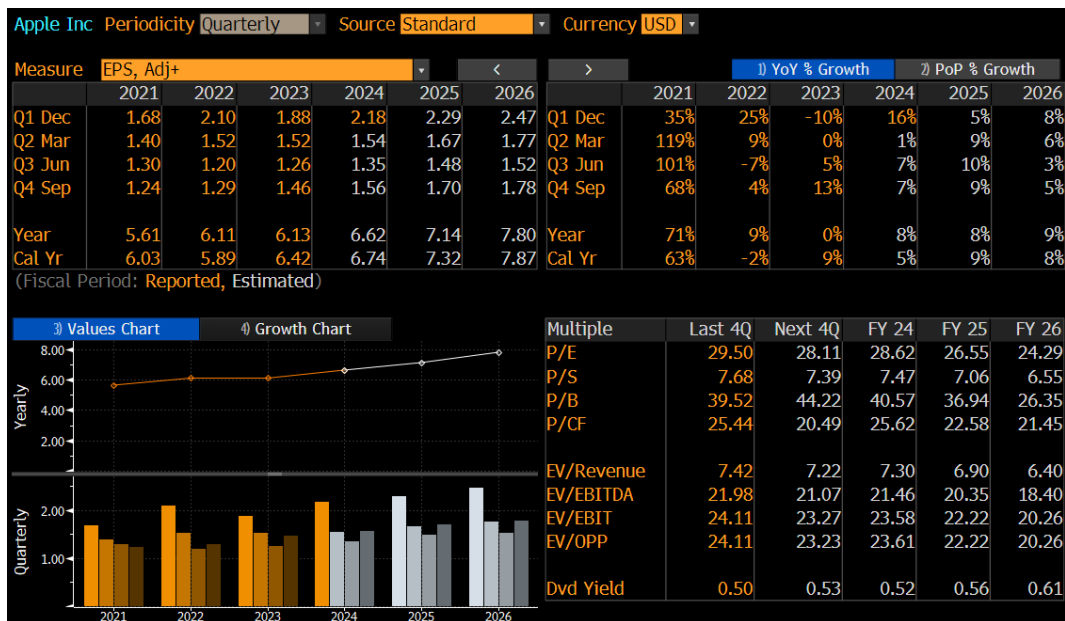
Apple Inc Periodicity Quarterly Source Standard Currency USD

Measure EPS, Adj+ < >

| | 2021 | 2022 | 2023 | 2024 | 2025 | 2026 |
|---|---|---|---|---|---|---|
| Q1 Dec | 1.68 | 2.10 | 1.88 | 2.18 | 2.29 | 2.47 |
| Q2 Mar | 1.40 | 1.52 | 1.52 | 1.54 | 1.67 | 1.77 |
| Q3 Jun | 1.30 | 1.20 | 1.26 | 1.35 | 1.48 | 1.52 |
| Q4 Sep | 1.24 | 1.29 | 1.46 | 1.56 | 1.70 | 1.78 |
| Year | 5.61 | 6.11 | 6.13 | 6.62 | 7.14 | 7.80 |
| Cal Yr | 6.03 | 5.89 | 6.42 | 6.74 | 7.32 | 7.87 |

(Fiscal Period: Reported, Estimated)

1) YoY % Growth 2) PoP % Growth

| | 2021 | 2022 | 2023 | 2024 | 2025 | 2026 |
|---|---|---|---|---|---|---|
| Q1 Dec | 35% | 25% | -10% | 16% | 5% | 8% |
| Q2 Mar | 119% | 9% | 0% | 1% | 9% | 6% |
| Q3 Jun | 101% | -7% | 5% | 7% | 10% | 3% |
| Q4 Sep | 68% | 4% | 13% | 7% | 9% | 5% |
| Year | 71% | 9% | 0% | 8% | 8% | 9% |
| Cal Yr | 63% | -2% | 9% | 5% | 9% | 8% |

3) Values Chart 4) Growth Chart

Yearly
8.00
6.00
4.00
2.00

Quarterly
2.00
1.00

2021 2022 2023 2024 2025 2026

| Multiple | Last 4Q | Next 4Q | FY 24 | FY 25 | FY 26 |
|---|---|---|---|---|---|
| P/E | 29.50 | 28.11 | 28.62 | 26.55 | 24.29 |
| P/S | 7.68 | 7.39 | 7.47 | 7.06 | 6.55 |
| P/B | 39.52 | 44.22 | 40.57 | 36.94 | 26.35 |
| P/CF | 25.44 | 20.49 | 25.62 | 22.58 | 21.45 |
| EV/Revenue | 7.42 | 7.22 | 7.30 | 6.90 | 6.40 |
| EV/EBITDA | 21.98 | 21.07 | 21.46 | 20.35 | 18.40 |
| EV/EBIT | 24.11 | 23.27 | 23.58 | 22.22 | 20.26 |
| EV/OPP | 24.11 | 23.23 | 23.61 | 22.22 | 20.26 |
| Dvd Yield | 0.50 | 0.53 | 0.52 | 0.56 | 0.61 |